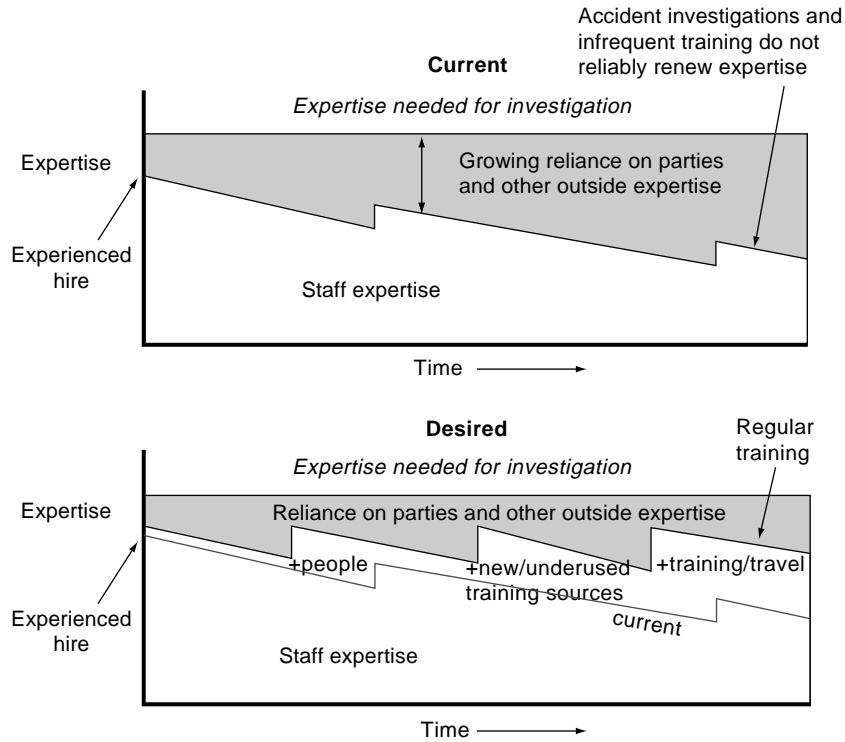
Current

Accident investigations and infrequent training do not reliably renew expertise

Expertise needed for investigation

Expertise

Growing reliance on parties and other outside expertise

Experienced hire

Staff expertise

Time

Desired

Regular training

Expertise needed for investigation

Expertise

Reliance on parties and other outside expertise

+people

+new/underused training sources

+training/travel

Experienced hire

current

Staff expertise

Time